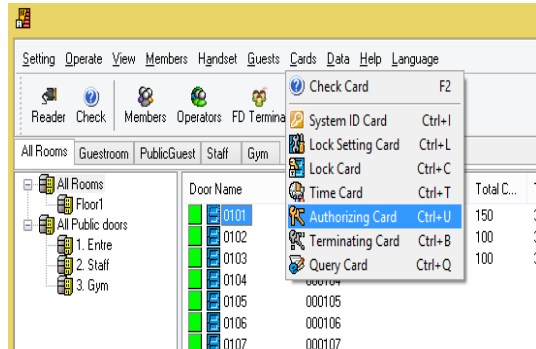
Setting Operate View Members Handset Guests Cards Data Help Language

Reader Check Members Operators FD Termina

All Rooms Guestroom PublicGuest Staff Gym

All Rooms
Floor1
All Public doors
1. Entre
2. Staff
3. Gym

Check Card F2
System ID Card Ctrl+I
Lock Setting Card Ctrl+L
Lock Card Ctrl+C
Time Card Ctrl+T
Authorizing Card Ctrl+U
Terminating Card Ctrl+B
Query Card Ctrl+Q

| Door Name | | Total C... |
|---|---|---|
| 0101 | | 150 |
| 0102 | | 100 |
| 0103 | | 100 |
| 0104 | 000104 | |
| 0105 | 000105 | |
| 0106 | 000106 | |
| 0107 | 000107 | |